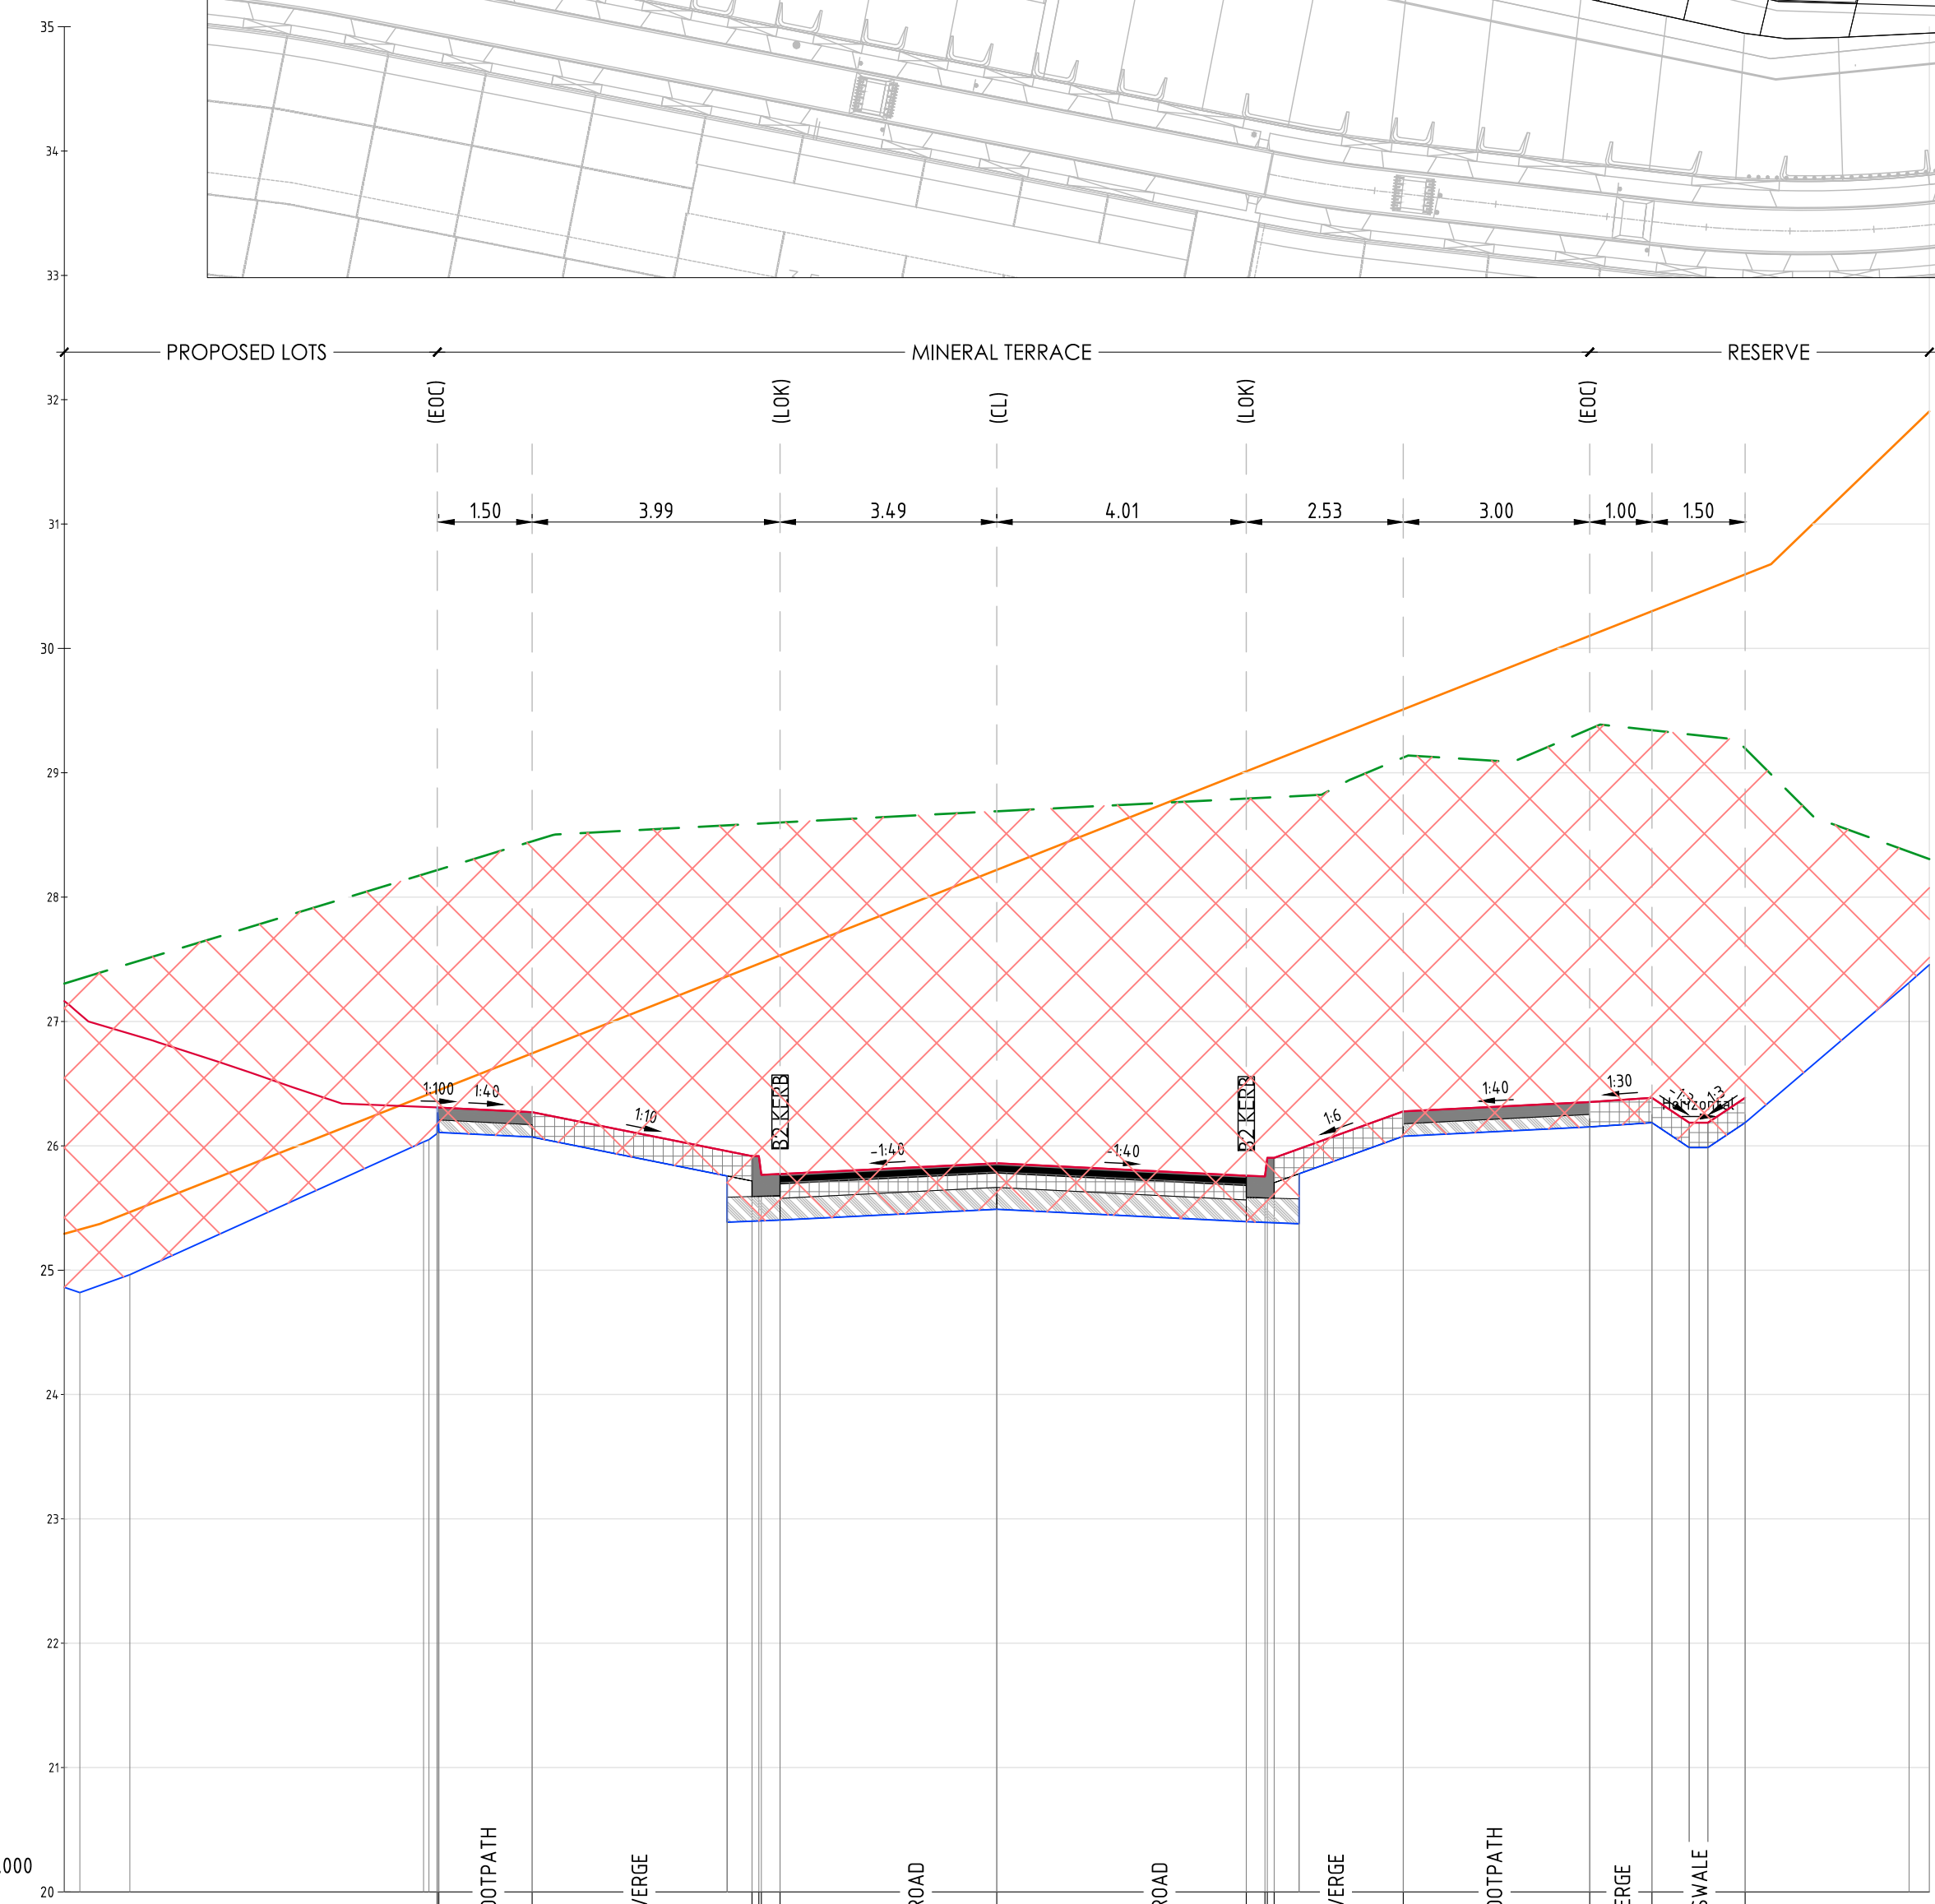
35
34
33
PROPOSED LOTS
MINERAL TERRACE
RESERVE
32
(EOC)
(LOK)
(CL)
(LOK)
(EOC)
31
1.50
3.99
3.49
4.01
2.53
3.00
1.00
1.50
30
29
28
27
1:100
1:40
1:10
B2 KERB
1:40
1:40
B2 KERB
1:6
1:40
1:30
1:3
Horizontal
1:3
26
25
24
23
22
21
.000
20
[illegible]OOTPATH
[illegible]ERGE
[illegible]OAD
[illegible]OAD
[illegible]ERGE
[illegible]OOTPATH
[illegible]ERGE
SWALE